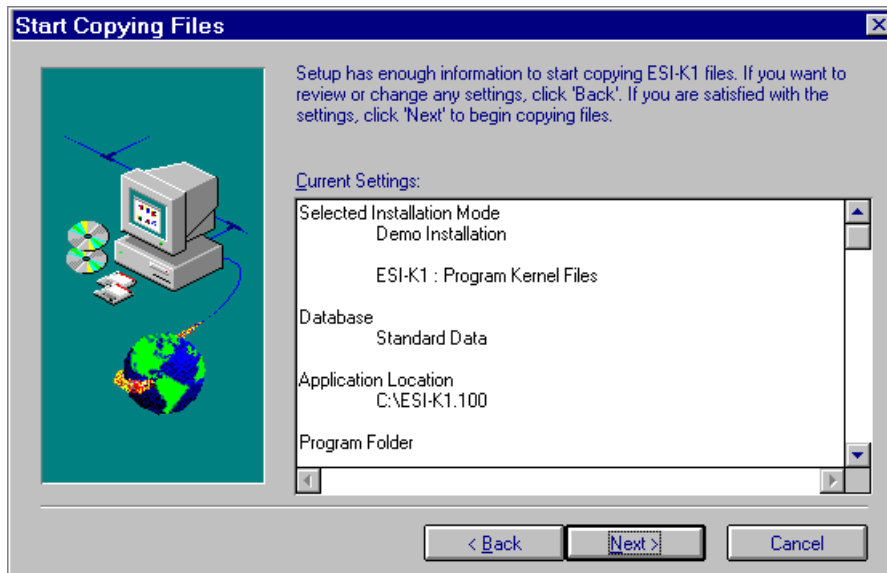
Start Copying Files

Setup has enough information to start copying ESI-K1 files. If you want to review or change any settings, click 'Back'. If you are satisfied with the settings, click 'Next' to begin copying files.

Current Settings:

Selected Installation Mode
Demo Installation

ESI-K1 : Program Kernel Files

Database
Standard Data

Application Location
C:\ESI-K1.100

Program Folder

< Back
Next >
Cancel